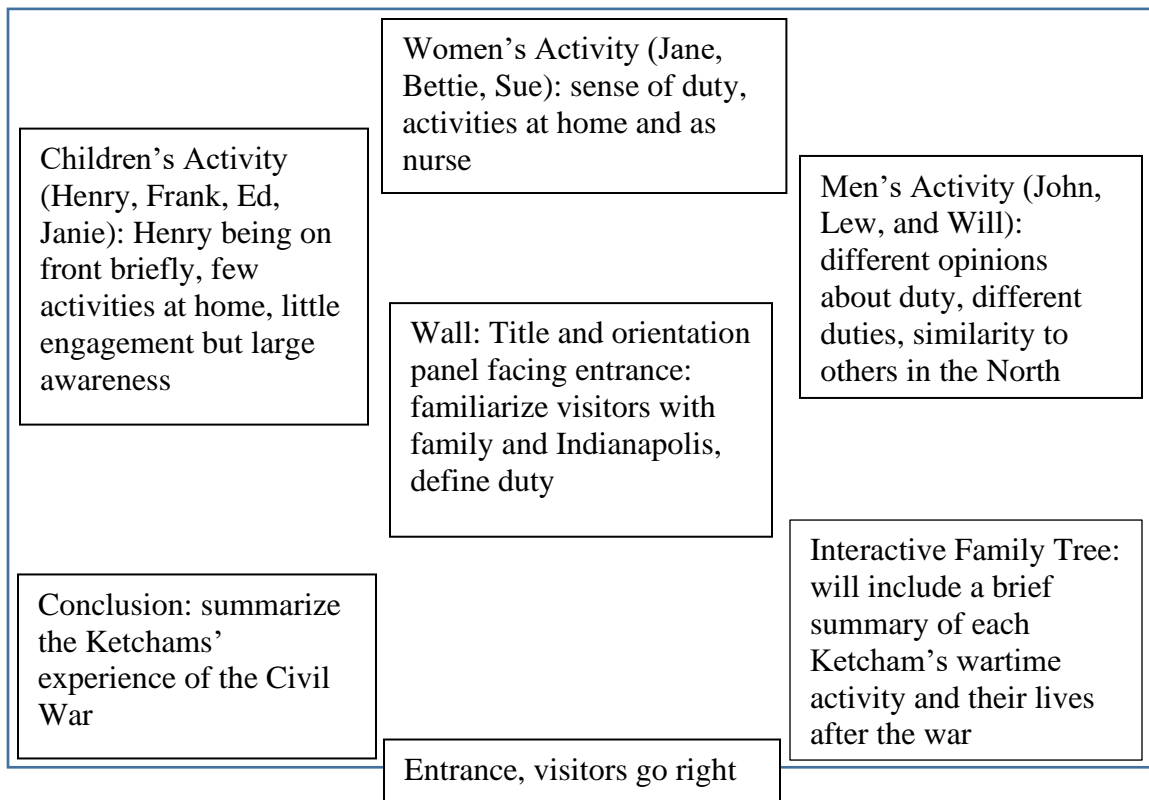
Women's Activity (Jane, Bettie, Sue): sense of duty, activities at home and as nurse

Children's Activity (Henry, Frank, Ed, Janie): Henry being on front briefly, few activities at home, little engagement but large awareness

Men's Activity (John, Lew, and Will): different opinions about duty, different duties, similarity to others in the North

Wall: Title and orientation panel facing entrance: familiarize visitors with family and Indianapolis, define duty

Interactive Family Tree: will include a brief summary of each Ketcham's wartime activity and their lives after the war

Conclusion: summarize the Ketchams' experience of the Civil War

Entrance, visitors go right